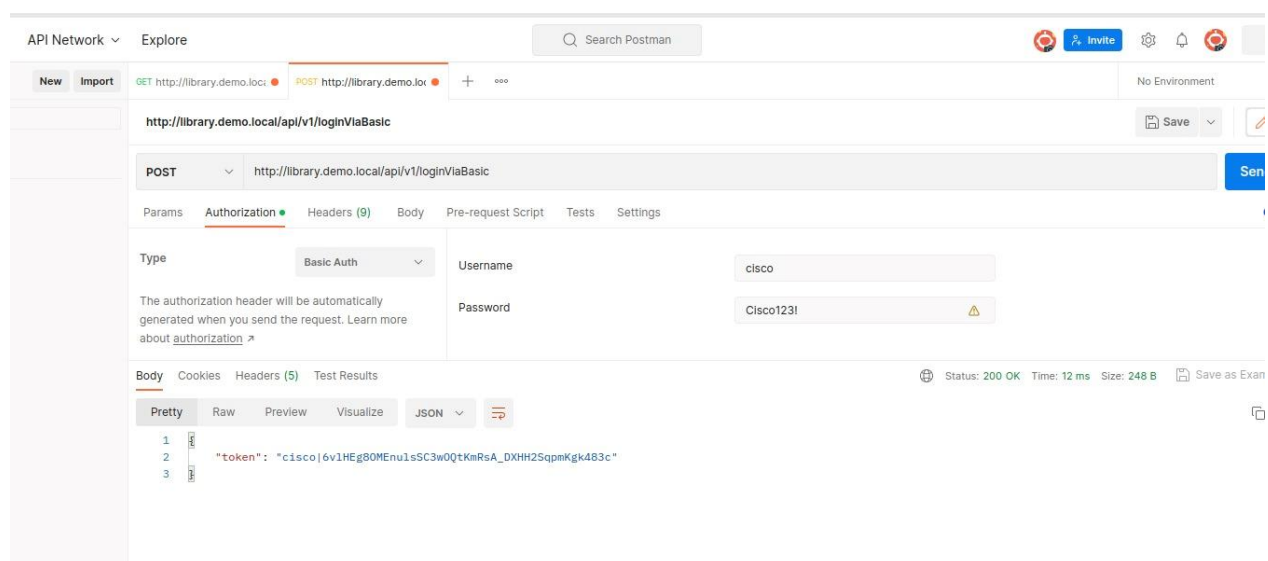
API Network ∨ Explore

Search Postman

Invite

New Import

GET http://library.demo.loca

POST http://library.demo.loc

+ ooo

No Environment

http://library.demo.local/api/v1/loginViaBasic

Save

POST

http://library.demo.local/api/v1/loginViaBasic

Sen

Params Authorization Headers (9) Body Pre-request Script Tests Settings

Type

Basic Auth

The authorization header will be automatically generated when you send the request. Learn more about authorization ↗

Username

cisco

Password

Cisco123!

Body Cookies Headers (5) Test Results

Status: 200 OK Time: 12 ms Size: 248 B

Save as Exam

Pretty Raw Preview Visualize JSON

1 {
2 "token": "cisco|6v1HEg8OMEnulsSC3wOQtKmRsA_DXHH2SqpmKgk483c"
3 }